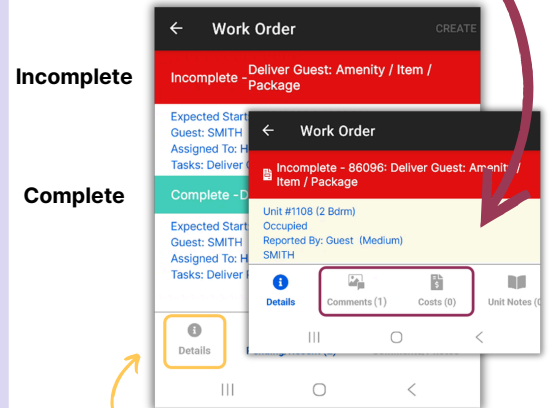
Incomplete

Complete

Work Order

CREATE

Incomplete - Deliver Guest: Amenity / Item / Package

Expected Start
Guest: SMITH
Assigned To: H
Tasks: Deliver G

Complete - D

Expected Start
Guest: SMITH
Assigned To: H
Tasks: Deliver F

Details

Work Order

Incomplete - 86096: Deliver Guest: Amenity / Item / Package

Unit #1108 (2 Bdrm)
Occupied
Reported By: Guest (Medium)
SMITH

Details

Comments (1)

Costs (0)

Unit Notes (0